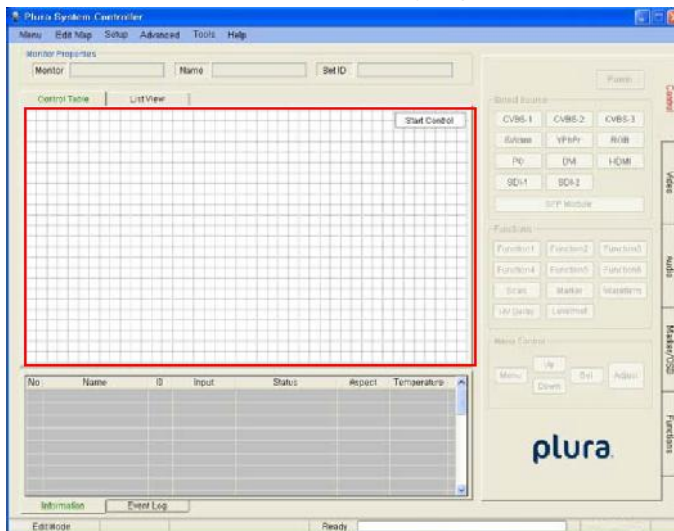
Plura System Controller

Menu Edit Map Setup Advanced Tools Help

Monitor Properties

Monitor | Name | Set ID

Control Table | List View

Start Control

| No | Name | ID | Input | Status | Aspect | Temperature |
|---|---|---|---|---|---|---|

Information | Event Log

Power

Select Source

CVBS-1 CVBS-2 CVBS-3

S-Video YPbPr RGB

PC DVI HDMI

SDI-1 SDI-2

SFP Module

Functions

Function1 Function2 Function3

Function4 Function5 Function6

Scan Marker Waveform

I/O Delay Lock/Unlock

Menu Control

Menu Up Set Adjust

Down

plura.

Control

Video

Audio

Marker/OSD

Functions

Edit Mode

Ready